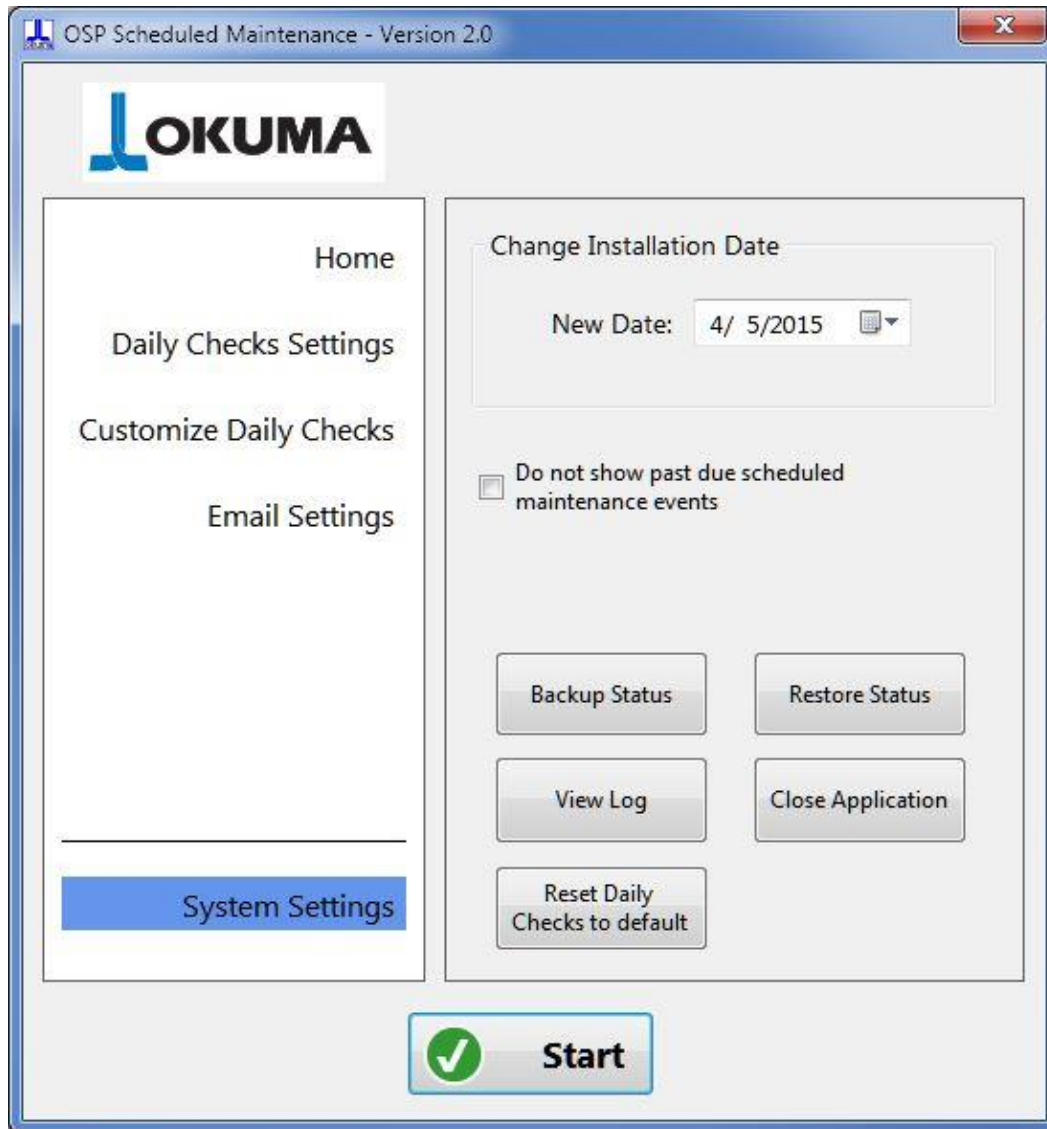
OSP Scheduled Maintenance - Version 2.0

OKUMA

Home

Daily Checks Settings

Customize Daily Checks

Email Settings

System Settings

Change Installation Date

New Date: 4/ 5/2015

Do not show past due scheduled maintenance events

Backup Status

Restore Status

View Log

Close Application

Reset Daily Checks to default

Start